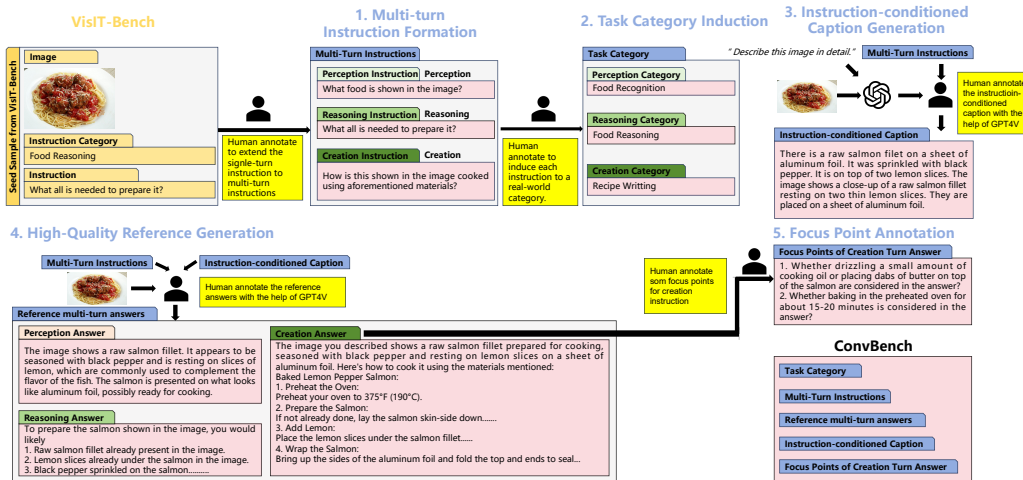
VisIT-Bench

Seed Sample from VisIT-Bench

Image

Instruction Category

Food Reasoning

Instruction

What all is needed to prepare it?

Human annotate to extend the signle-turn instruction to multi-turn instructions

1. Multi-turn Instruction Formation

Multi-Turn Instructions

Perception Instruction Perception

What food is shown in the image?

Reasoning Instruction Reasoning

What all is needed to prepare it?

Creation Instruction Creation

How is this shown in the image cooked using aforementioned materials?

Human annotate to induce each instruction to a real-world category.

2. Task Category Induction

Task Category

Perception Category

Food Recognition

Reasoning Category

Food Reasoning

Creation Category

Recipe Writting

3. Instruction-conditioned Caption Generation

" Describe this image in detail."

Multi-Turn Instructions

Human annotate the instruction-conditioned caption with the help of GPT4V

Instruction-conditioned Caption

There is a raw salmon filet on a sheet of aluminum foil. It was sprinkled with black pepper. It is on top of two lemon slices. The image shows a close-up of a raw salmon fillet resting on two thin lemon slices. They are placed on a sheet of aluminum foil.

4. High-Quality Reference Generation

Multi-Turn Instructions

Instruction-conditioned Caption

Human annotate the reference answers with the help of GPT4V

Reference multi-turn answers

Perception Answer

The image shows a raw salmon fillet. It appears to be seasoned with black pepper and is resting on slices of lemon, which are commonly used to complement the flavor of the fish. The salmon is presented on what looks like aluminum foil, possibly ready for cooking.

Reasoning Answer

To prepare the salmon shown in the image, you would likely
1. Raw salmon fillet already present in the image.
2. Lemon slices already under the salmon in the image.
3. Black pepper sprinkled on the salmon.........

Creation Answer

The image you described shows a raw salmon fillet prepared for cooking, seasoned with black pepper and resting on lemon slices on a sheet of aluminum foil. Here's how to cook it using the materials mentioned:
Baked Lemon Pepper Salmon:
1. Preheat the Oven:
Preheat your oven to 375°F (190°C).
2. Prepare the Salmon:
If not already done, lay the salmon skin-side down.......
3. Add Lemon:
Place the lemon slices under the salmon fillet......
4. Wrap the Salmon:
Bring up the sides of the aluminum foil and fold the top and ends to seal...

Human annotate som focus points for creation instruction

5. Focus Point Annotation

Focus Points of Creation Turn Answer

1. Whether drizzling a small amount of cooking oil or placing dabs of butter on top of the salmon are considered in the answer?
2. Whether baking in the preheated oven for about 15-20 minutes is considered in the answer?

ConvBench

Task Category

Multi-Turn Instructions

Reference multi-turn answers

Instruction-conditioned Caption

Focus Points of Creation Turn Answer